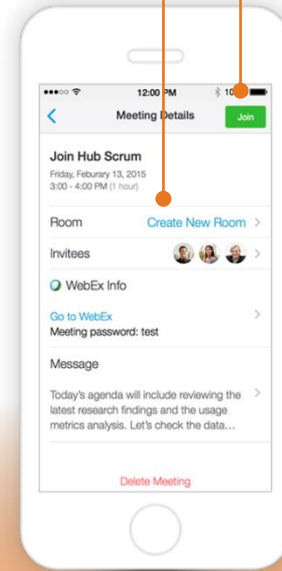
12:00 PM

10

Meeting Details

Join

Join Hub Scrum

Friday, February 13, 2015
3:00 - 4:00 PM (1 hour)

Room

Create New Room

Invitees

WebEx Info

Go to WebEx
Meeting password: test

Message

Today's agenda will include reviewing the latest research findings and the usage metrics analysis. Let's check the data...

Delete Meeting